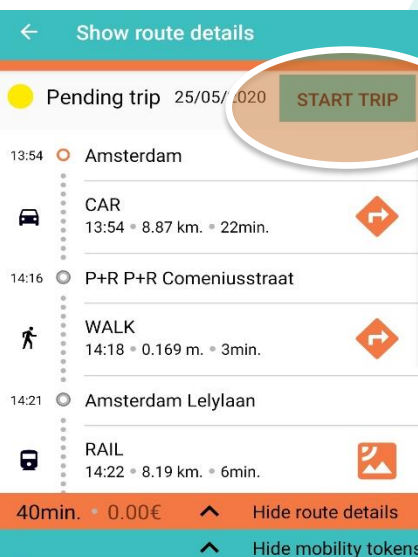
← Show route details

Pending trip 25/05/2020 START TRIP

13:54 Amsterdam

CAR
13:54 • 8.87 km. • 22min.

14:16 P+R P+R Comeniusstraat

WALK
14:18 • 0.169 m. • 3min.

14:21 Amsterdam Lelylaan

RAIL
14:22 • 8.19 km. • 6min.

40min. • 0.00€ Hide route details

Hide mobility token